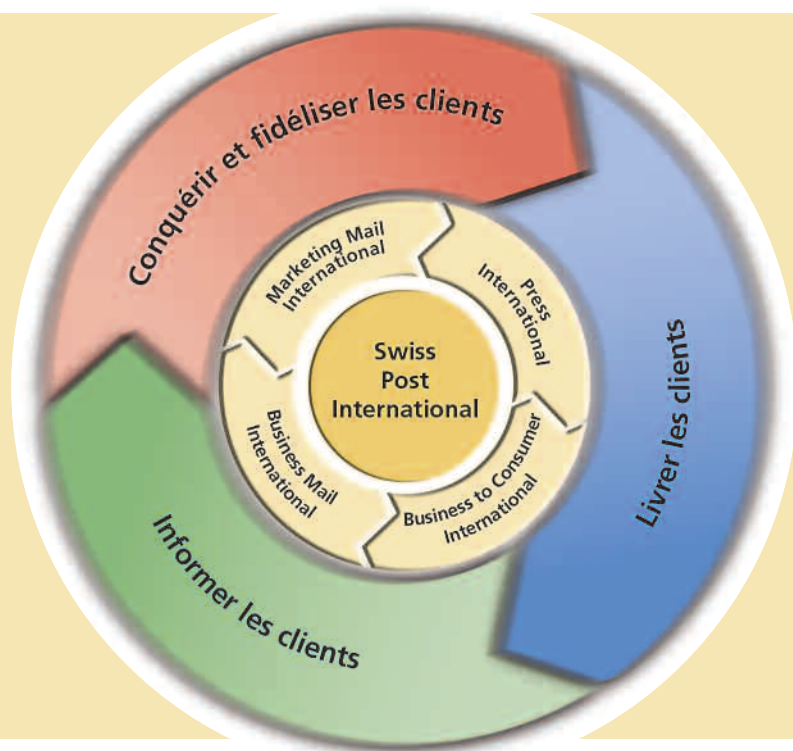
Conquérir et fidéliser les clients

Livrer les clients

Informer les clients

Marketing Mail International

Press International

Business to Consumer International

Business Mail International

Swiss Post International